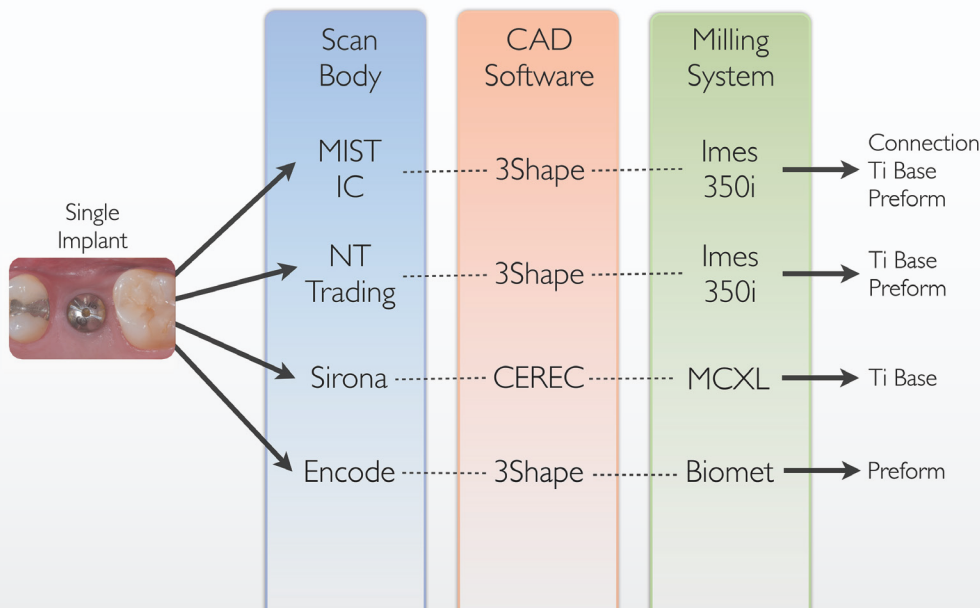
Scan Body

CAD Software

Milling System

Single Implant

MIST IC ------- 3Shape ------- Imes 350i → Connection Ti Base Preform

NT Trading ------- 3Shape ------- Imes 350i → Ti Base Preform

Sirona ------- CEREC ------- MCXL → Ti Base

Encode ------- 3Shape ------- Biomet → Preform